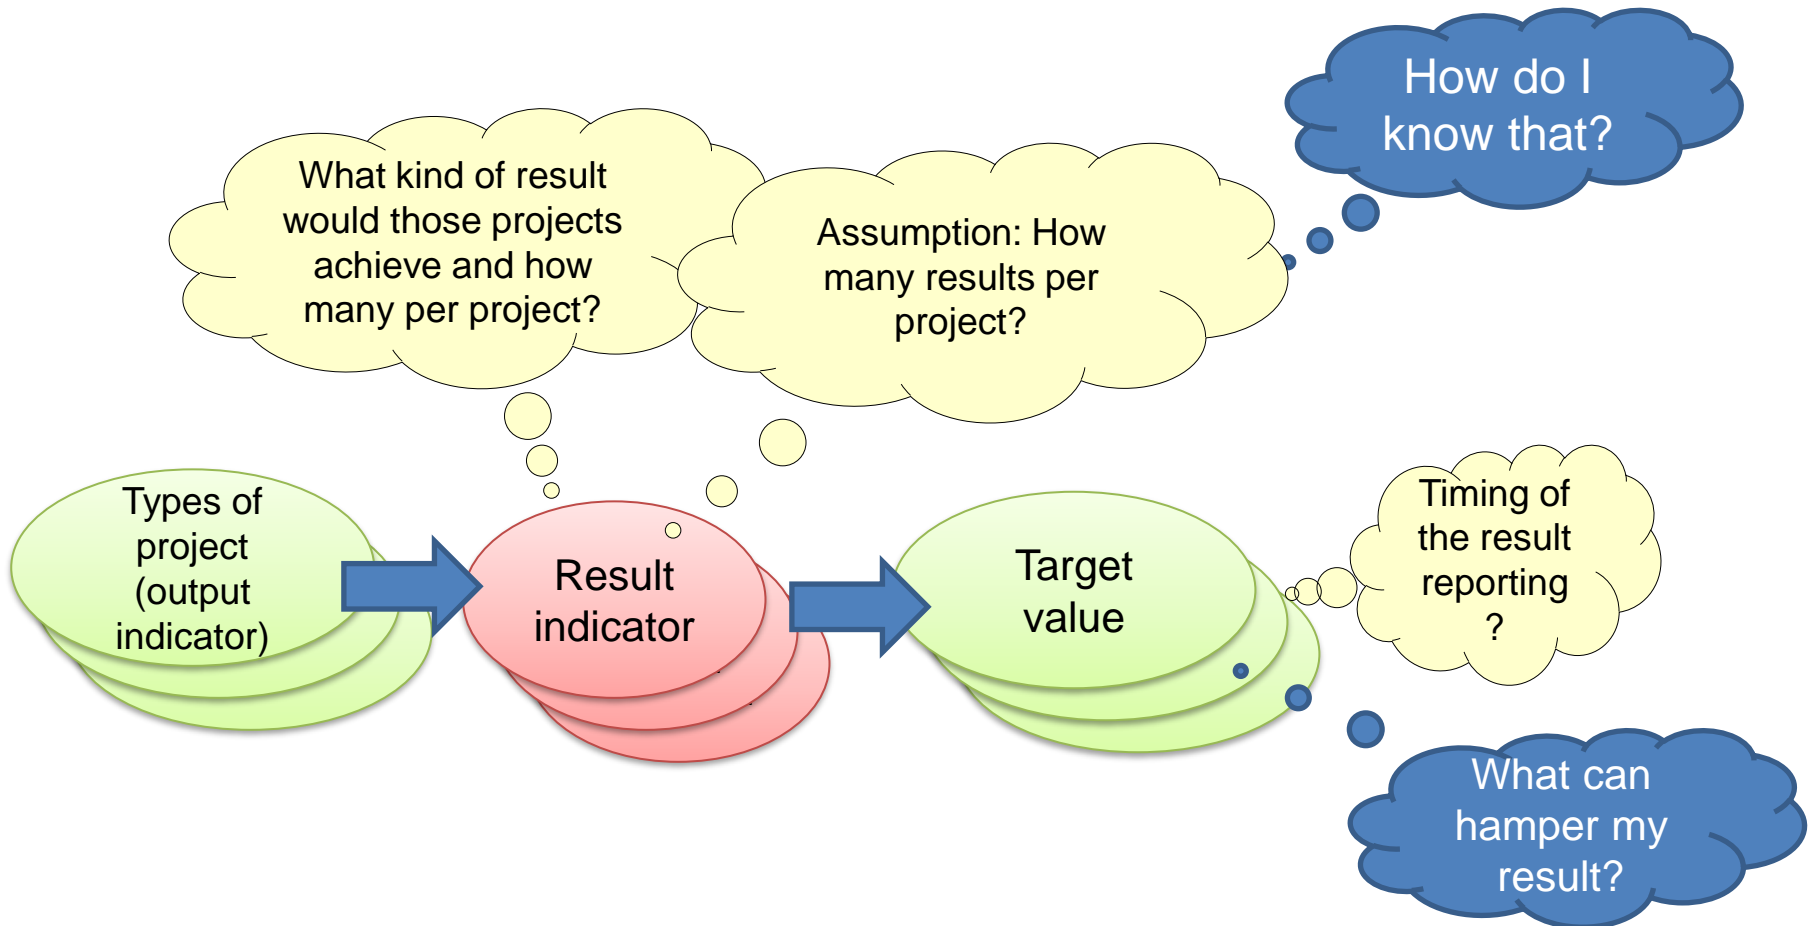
How do I know that?

What kind of result would those projects achieve and how many per project?

Assumption: How many results per project?

Types of project (output indicator)

Result indicator

Target value

Timing of the result reporting ?

What can hamper my result?